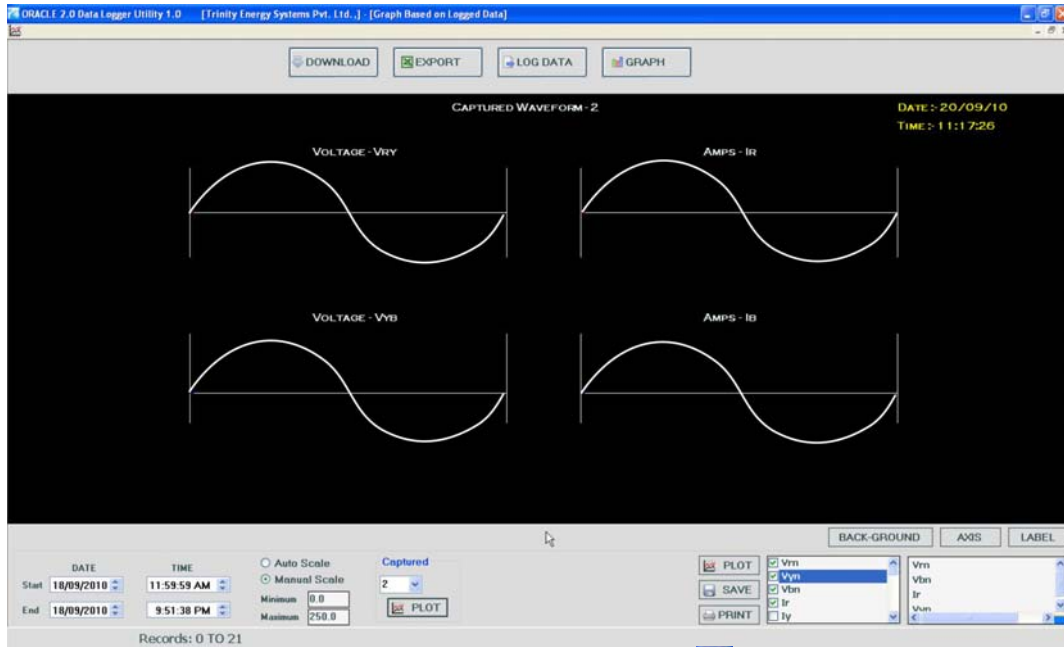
ORACLE 2.0 Data Logger Utility 1.0 [Trinity Energy Systems Pvt. Ltd.,] - [Graph Based on Logged Data]

DOWNLOAD
EXPORT
LOG DATA
GRAPH

CAPTURED WAVEFORM - 2

DATE :- 20/09/10
TIME :- 11:17:26

VOLTAGE - VRY
AMPS - IR
VOLTAGE - VYB
AMPS - IB

BACK-GROUND
AXIS
LABEL

DATE
TIME
Start 18/09/2010
11:59:59 AM
End 18/09/2010
9:51:38 PM

Auto Scale
Manual Scale
Minimum 0.0
Maximum 250.0

Captured
2
PLOT

PLOT
SAVE
PRINT

Vrn
Vyn
Vbn
Ir
Iy

Vrn
Vbn
Ir
Vyn

Records: 0 TO 21